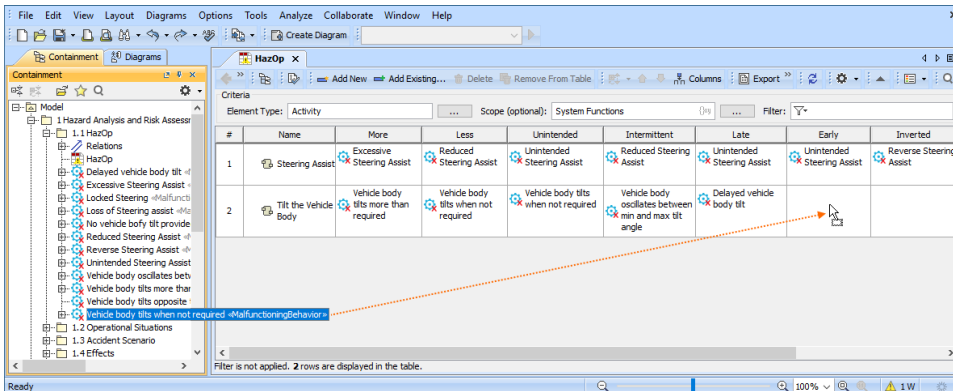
File Edit View Layout Diagrams Options Tools Analyze Collaborate Window Help

Create Diagram

Containment | Diagrams

Containment

Model
1 Hazard Analysis and Risk Assessr
1.1 HazOp
Relations
HazOp
Delayed vehicle body tilt
Excessive Steering Assist
Locked Steering «Malfuncti
Loss of Steering assist «Ma
No vehicle bofy tilt provide
Reduced Steering Assist
Reverse Steering Assist
Unintended Steering Assist
Vehicle body oscillates betw
Vehicle body tilts more thar
Vehicle body tilts opposite
Vehicle body tilts when not required «MalfunctioningBehavior»
1.2 Operational Situations
1.3 Accident Scenario
1.4 Effects

HazOp

Add New | Add Existing... | Delete | Remove From Table | Columns | Export

Criteria
Element Type: Activity ... Scope (optional): System Functions ... Filter:

| # | Name | More | Less | Unintended | Intermittent | Late | Early | Inverted |
|---|---|---|---|---|---|---|---|---|
| 1 | Steering Assist | Excessive Steering Assist | Reduced Steering Assist | Unintended Steering Assist | Reduced Steering Assist | Unintended Steering Assist | Unintended Steering Assist | Reverse Steering Assist |
| 2 | Tilt the Vehicle Body | Vehicle body tilts more than required | Vehicle body tilts when not required | Vehicle body tilts when not required | Vehicle body oscillates between min and max tilt angle | Delayed vehicle body tilt | | |

Filter is not applied. 2 rows are displayed in the table.

Ready 100% 1 W